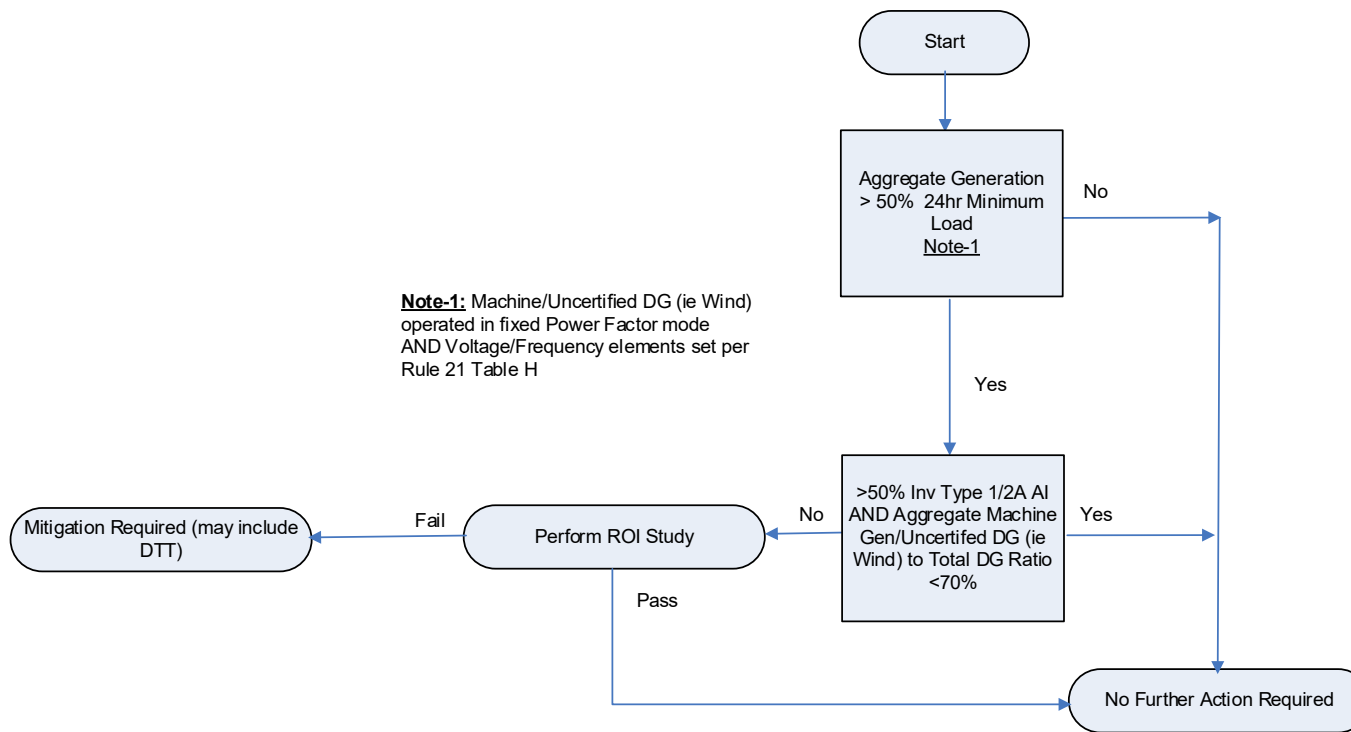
Start

Aggregate Generation > 50% 24hr Minimum Load
Note-1

No

**Note-1:** Machine/Uncertified DG (ie Wind) operated in fixed Power Factor mode AND Voltage/Frequency elements set per Rule 21 Table H

Yes

>50% Inv Type 1/2A AI AND Aggregate Machine Gen/Uncertifed DG (ie Wind) to Total DG Ratio <70%

No

Yes

Perform ROI Study

Fail

Mitigation Required (may include DTT)

Pass

No Further Action Required